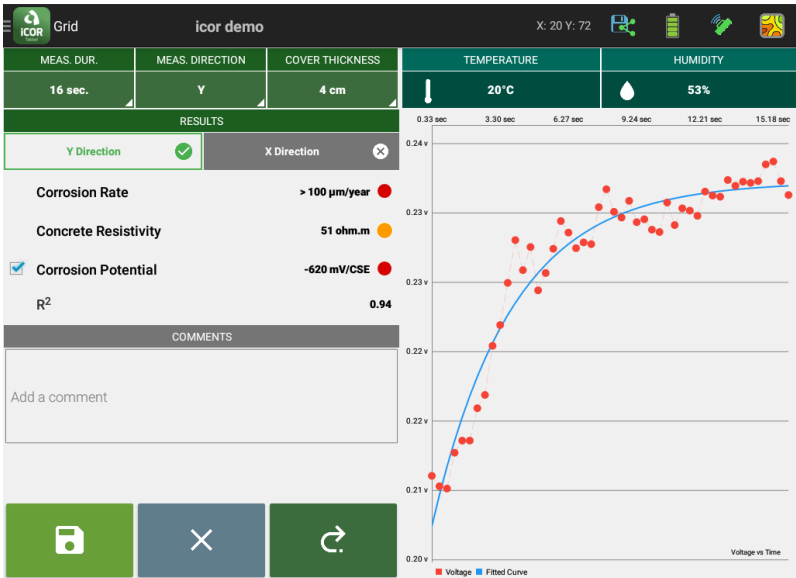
ICOR tablet Grid

icor demo

X: 20 Y: 72

MEAS. DUR.
16 sec.

MEAS. DIRECTION
Y

COVER THICKNESS
4 cm

TEMPERATURE
20°C

HUMIDITY
53%

RESULTS

Y Direction

X Direction

Corrosion Rate > 100 µm/year

Concrete Resistivity 51 ohm.m

Corrosion Potential -620 mV/CSE

$R^2$ 0.94

COMMENTS

Add a comment

0.33 sec 3.30 sec 6.27 sec 9.24 sec 12.21 sec 15.18 sec

0.24 v
0.23 v
0.23 v
0.22 v
0.22 v
0.21 v
0.20 v

Voltage vs Time

Voltage Fitted Curve